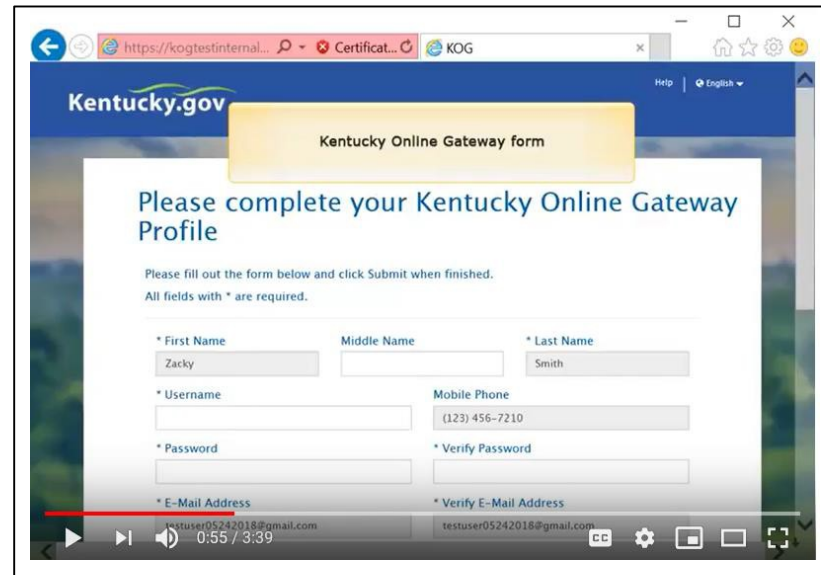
https://kogtestinternal... Certificat... KOG

Kentucky.gov

Help | English

Kentucky Online Gateway form

Please complete your Kentucky Online Gateway Profile

Please fill out the form below and click Submit when finished.
All fields with * are required.

* First Name
Zacky

Middle Name

* Last Name
Smith

* Username

Mobile Phone
(123) 456-7210

* Password

* Verify Password

* E-Mail Address
testuser05242018@gmail.com

* Verify E-Mail Address
testuser05242018@gmail.com

0:55 / 3:39

CC